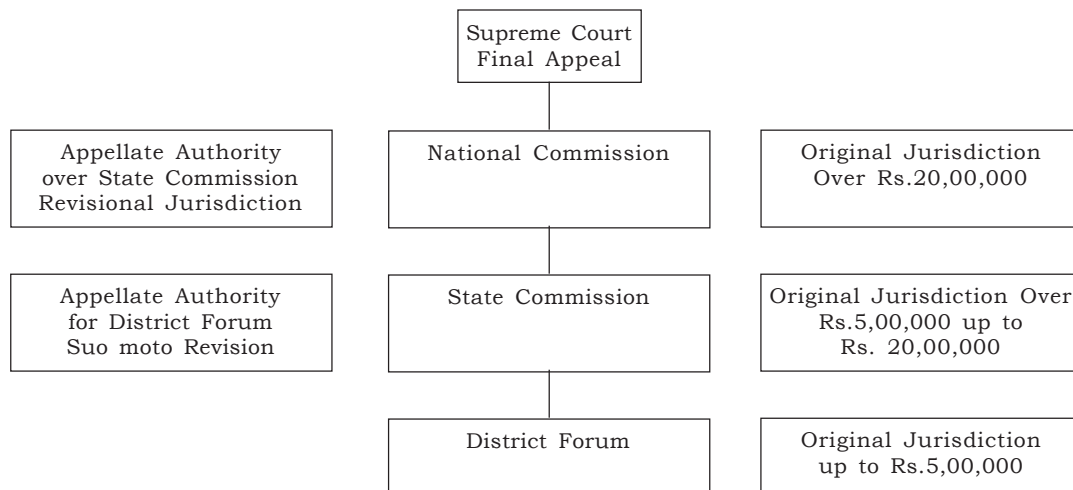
Supreme Court
Final Appeal

Appellate Authority
over State Commission
Revisional Jurisdiction

National Commission

Original Jurisdiction
Over Rs.20,00,000

Appellate Authority
for District Forum
Suo moto Revision

State Commission

Original Jurisdiction Over
Rs.5,00,000 up to
Rs. 20,00,000

District Forum

Original Jurisdiction
up to Rs.5,00,000